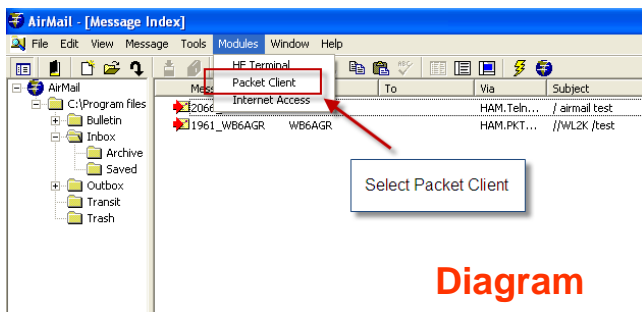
AirMail - [Message Index]

File Edit View Message Tools Modules Window Help

HF Terminal
Packet Client
Internet Access

AirMail
C:\Program files
Bulletin
Inbox
Archive
Saved
Outbox
Transit
Trash

| Mes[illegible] | | To | Via | Subject |
|---|---|---|---|---|
| 2066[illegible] | | | HAM.Teln... | / airmail test |
| 1961_WB6AGR | WB6AGR | | HAM.PKT... | //WL2K /test |

Select Packet Client

Diagram